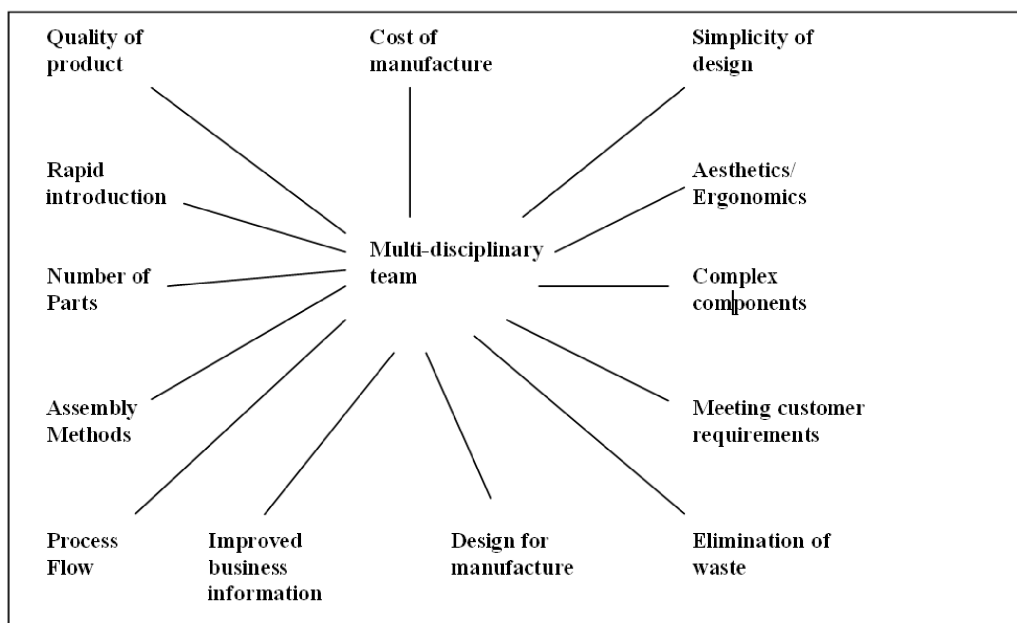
Quality of product

Cost of manufacture

Simplicity of design

Rapid introduction

Aesthetics/ Ergonomics

Multi-disciplinary team

Number of Parts

Complex components

Assembly Methods

Meeting customer requirements

Process Flow

Improved business information

Design for manufacture

Elimination of waste